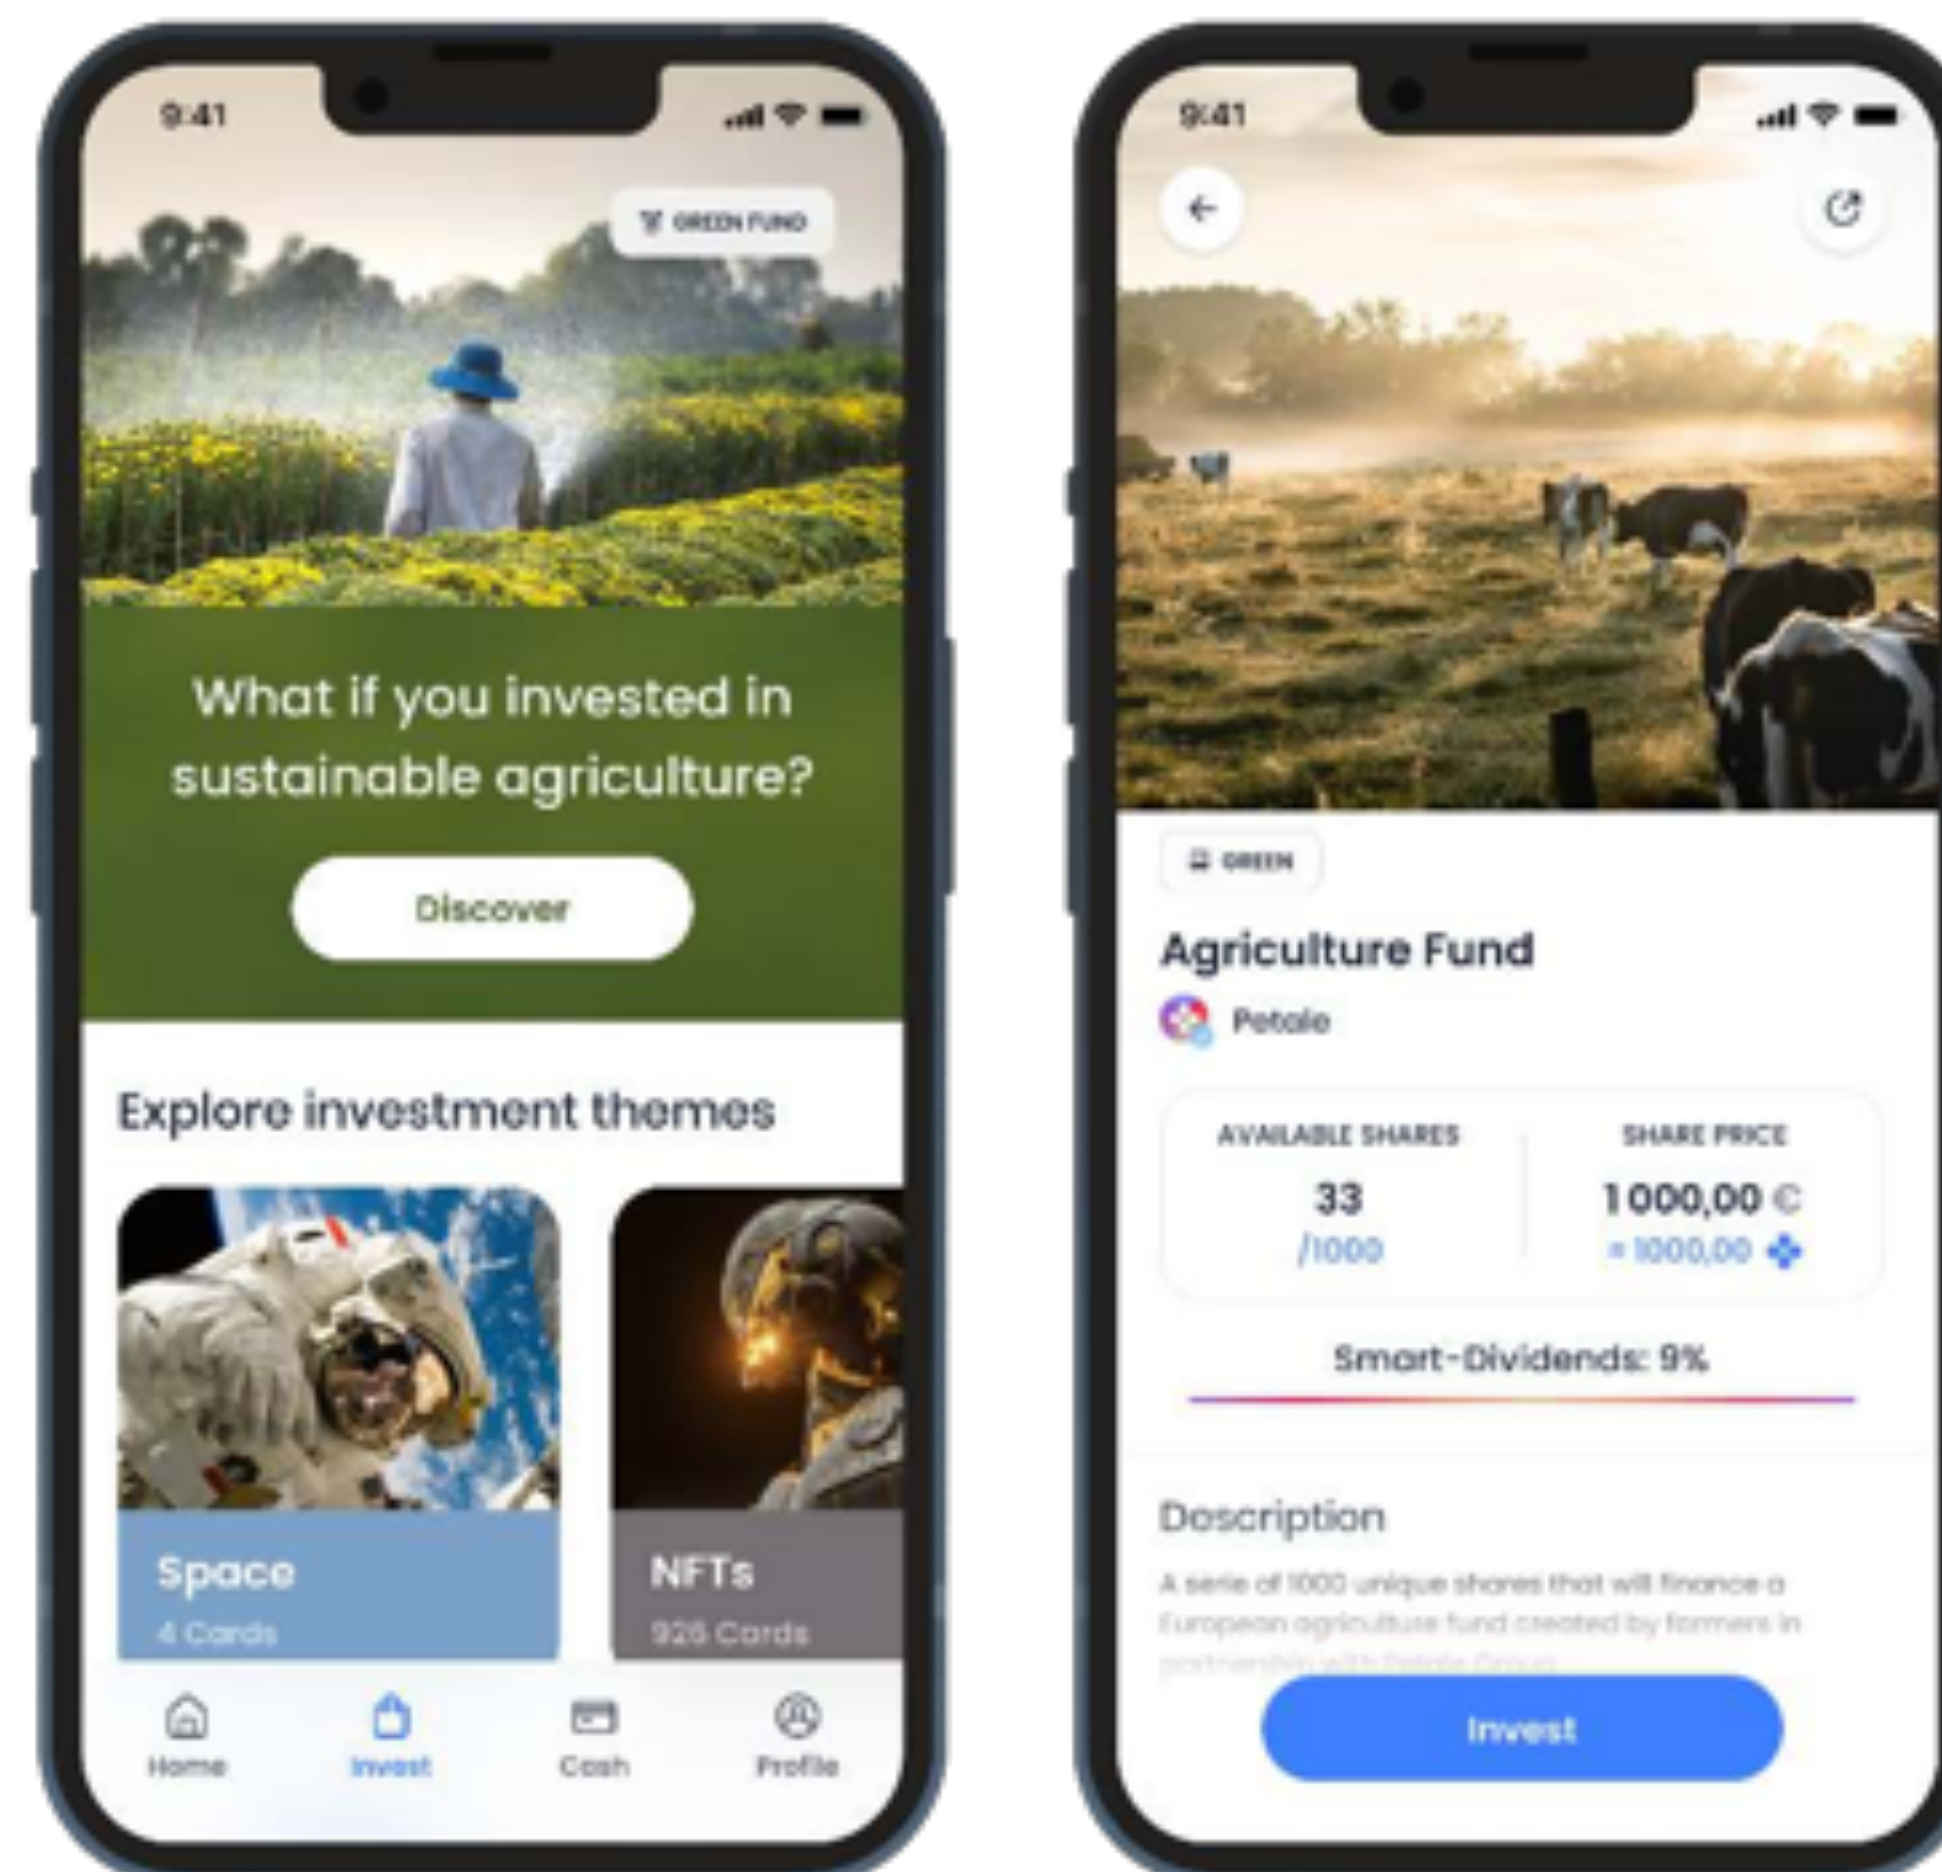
9:41

GREEN FUND

What if you invested in sustainable agriculture?

Discover

Explore investment themes

Space
4 Cards

NFTs
926 Cards

Home Invest Cash Profile

9:41

GREEN

Agriculture Fund

Petale

| AVAILABLE SHARES | SHARE PRICE |
|---|---|
| 33 /1000 | 1 000,00 € ≈ 1000,00 |

Smart-Dividends: 9%

Description

A serie of 1000 unique shares that will finance a European agriculture fund created by farmers in partnership with Petale Group.

Invest